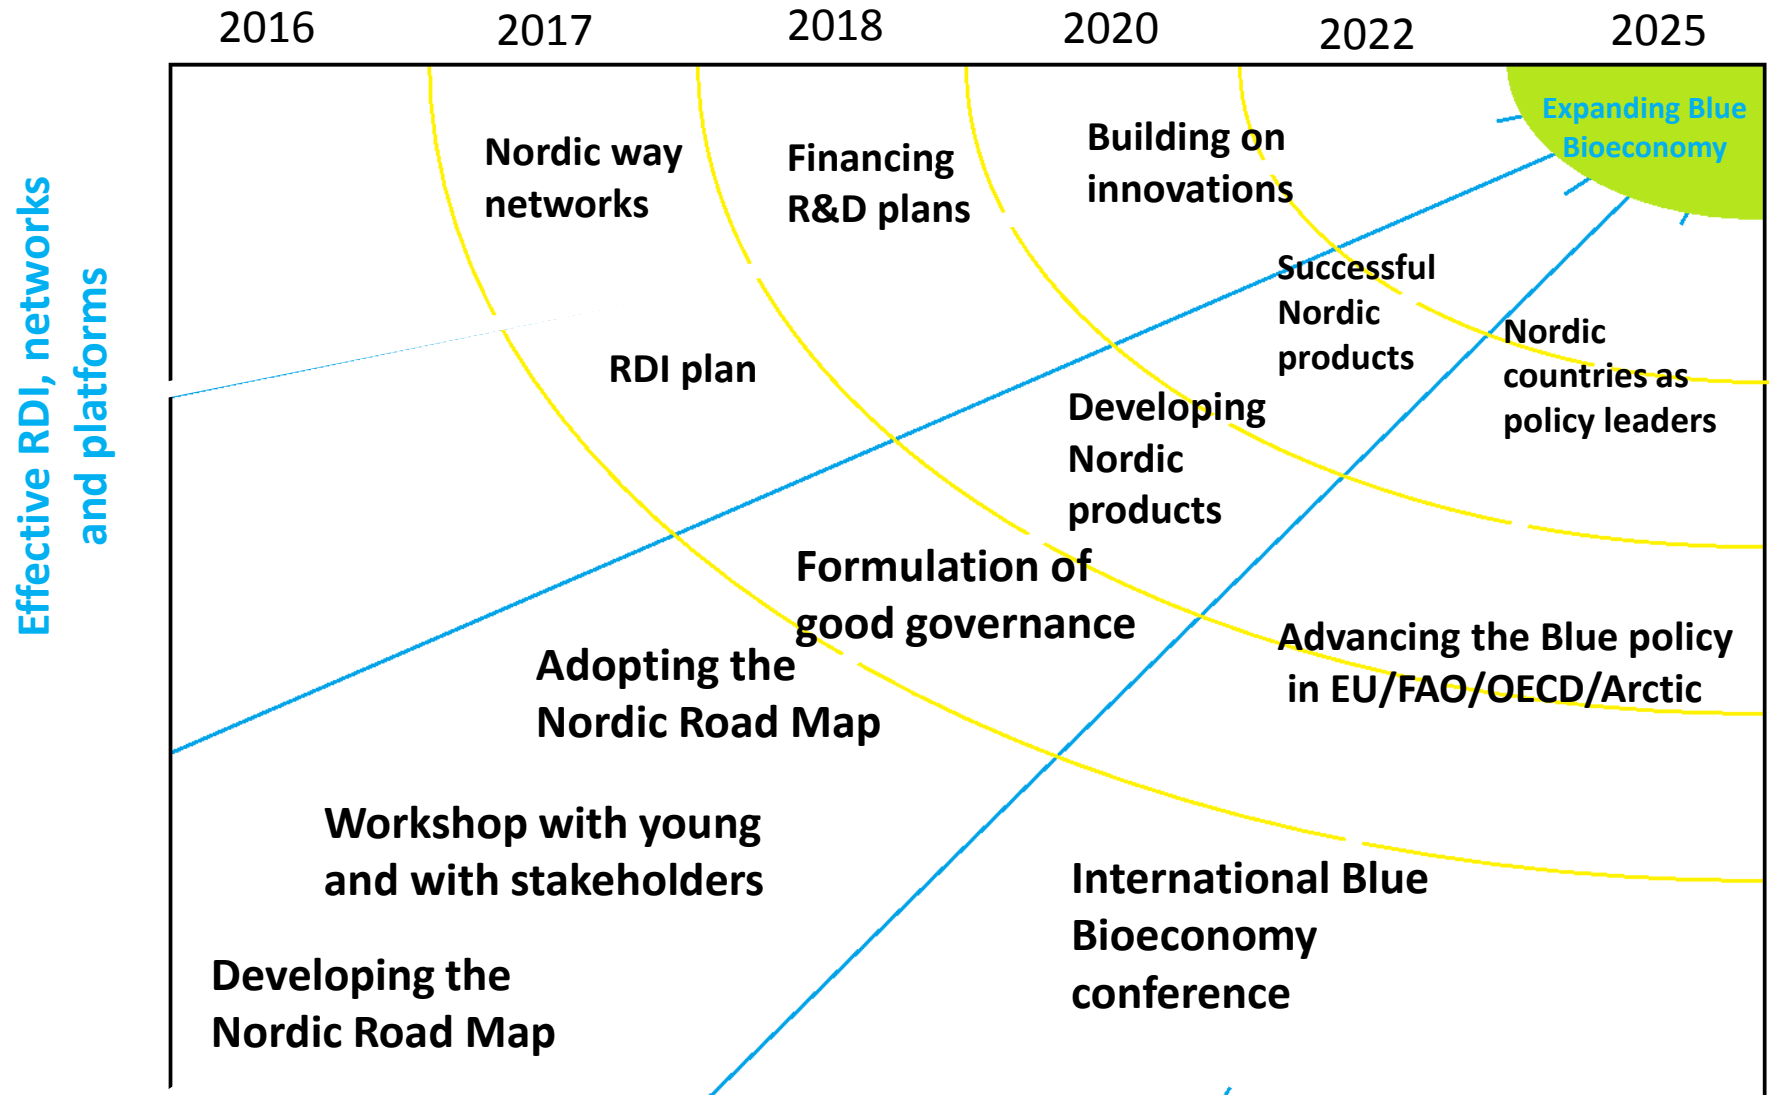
2016 2017 2018 2020 2022 2025

Expanding Blue Bioeconomy

Effective RDI, networks and platforms

Nordic way networks

Financing R&D plans

Building on innovations

Successful Nordic products

Nordic countries as policy leaders

RDI plan

Developing Nordic products

Formulation of good governance

Advancing the Blue policy in EU/FAO/OECD/Arctic

Adopting the Nordic Road Map

Workshop with young and with stakeholders

International Blue Bioeconomy conference

Developing the Nordic Road Map